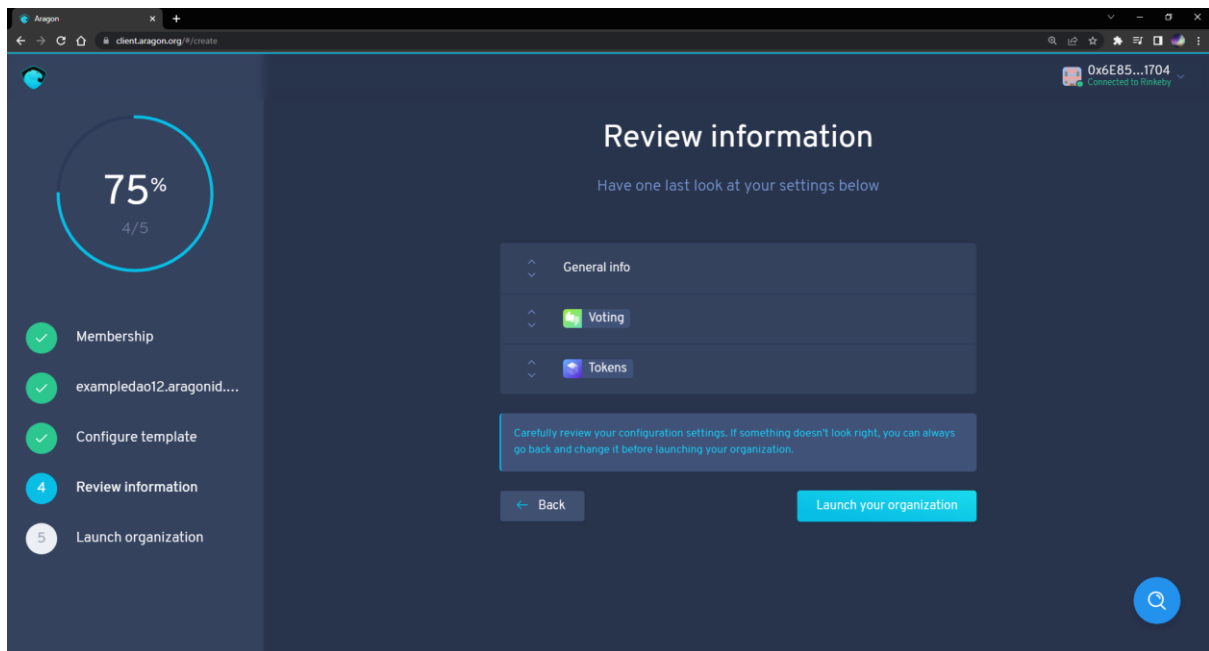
Aragon
client.aragon.org/#/create

0x6E85...1704
Connected to Rinkeby

75%
4/5

Membership
exampledao12.aragonid....
Configure template
4 Review information
5 Launch organization

Review information

Have one last look at your settings below

General info
Voting
Tokens

Carefully review your configuration settings. If something doesn't look right, you can always go back and change it before launching your organization.

← Back
Launch your organization